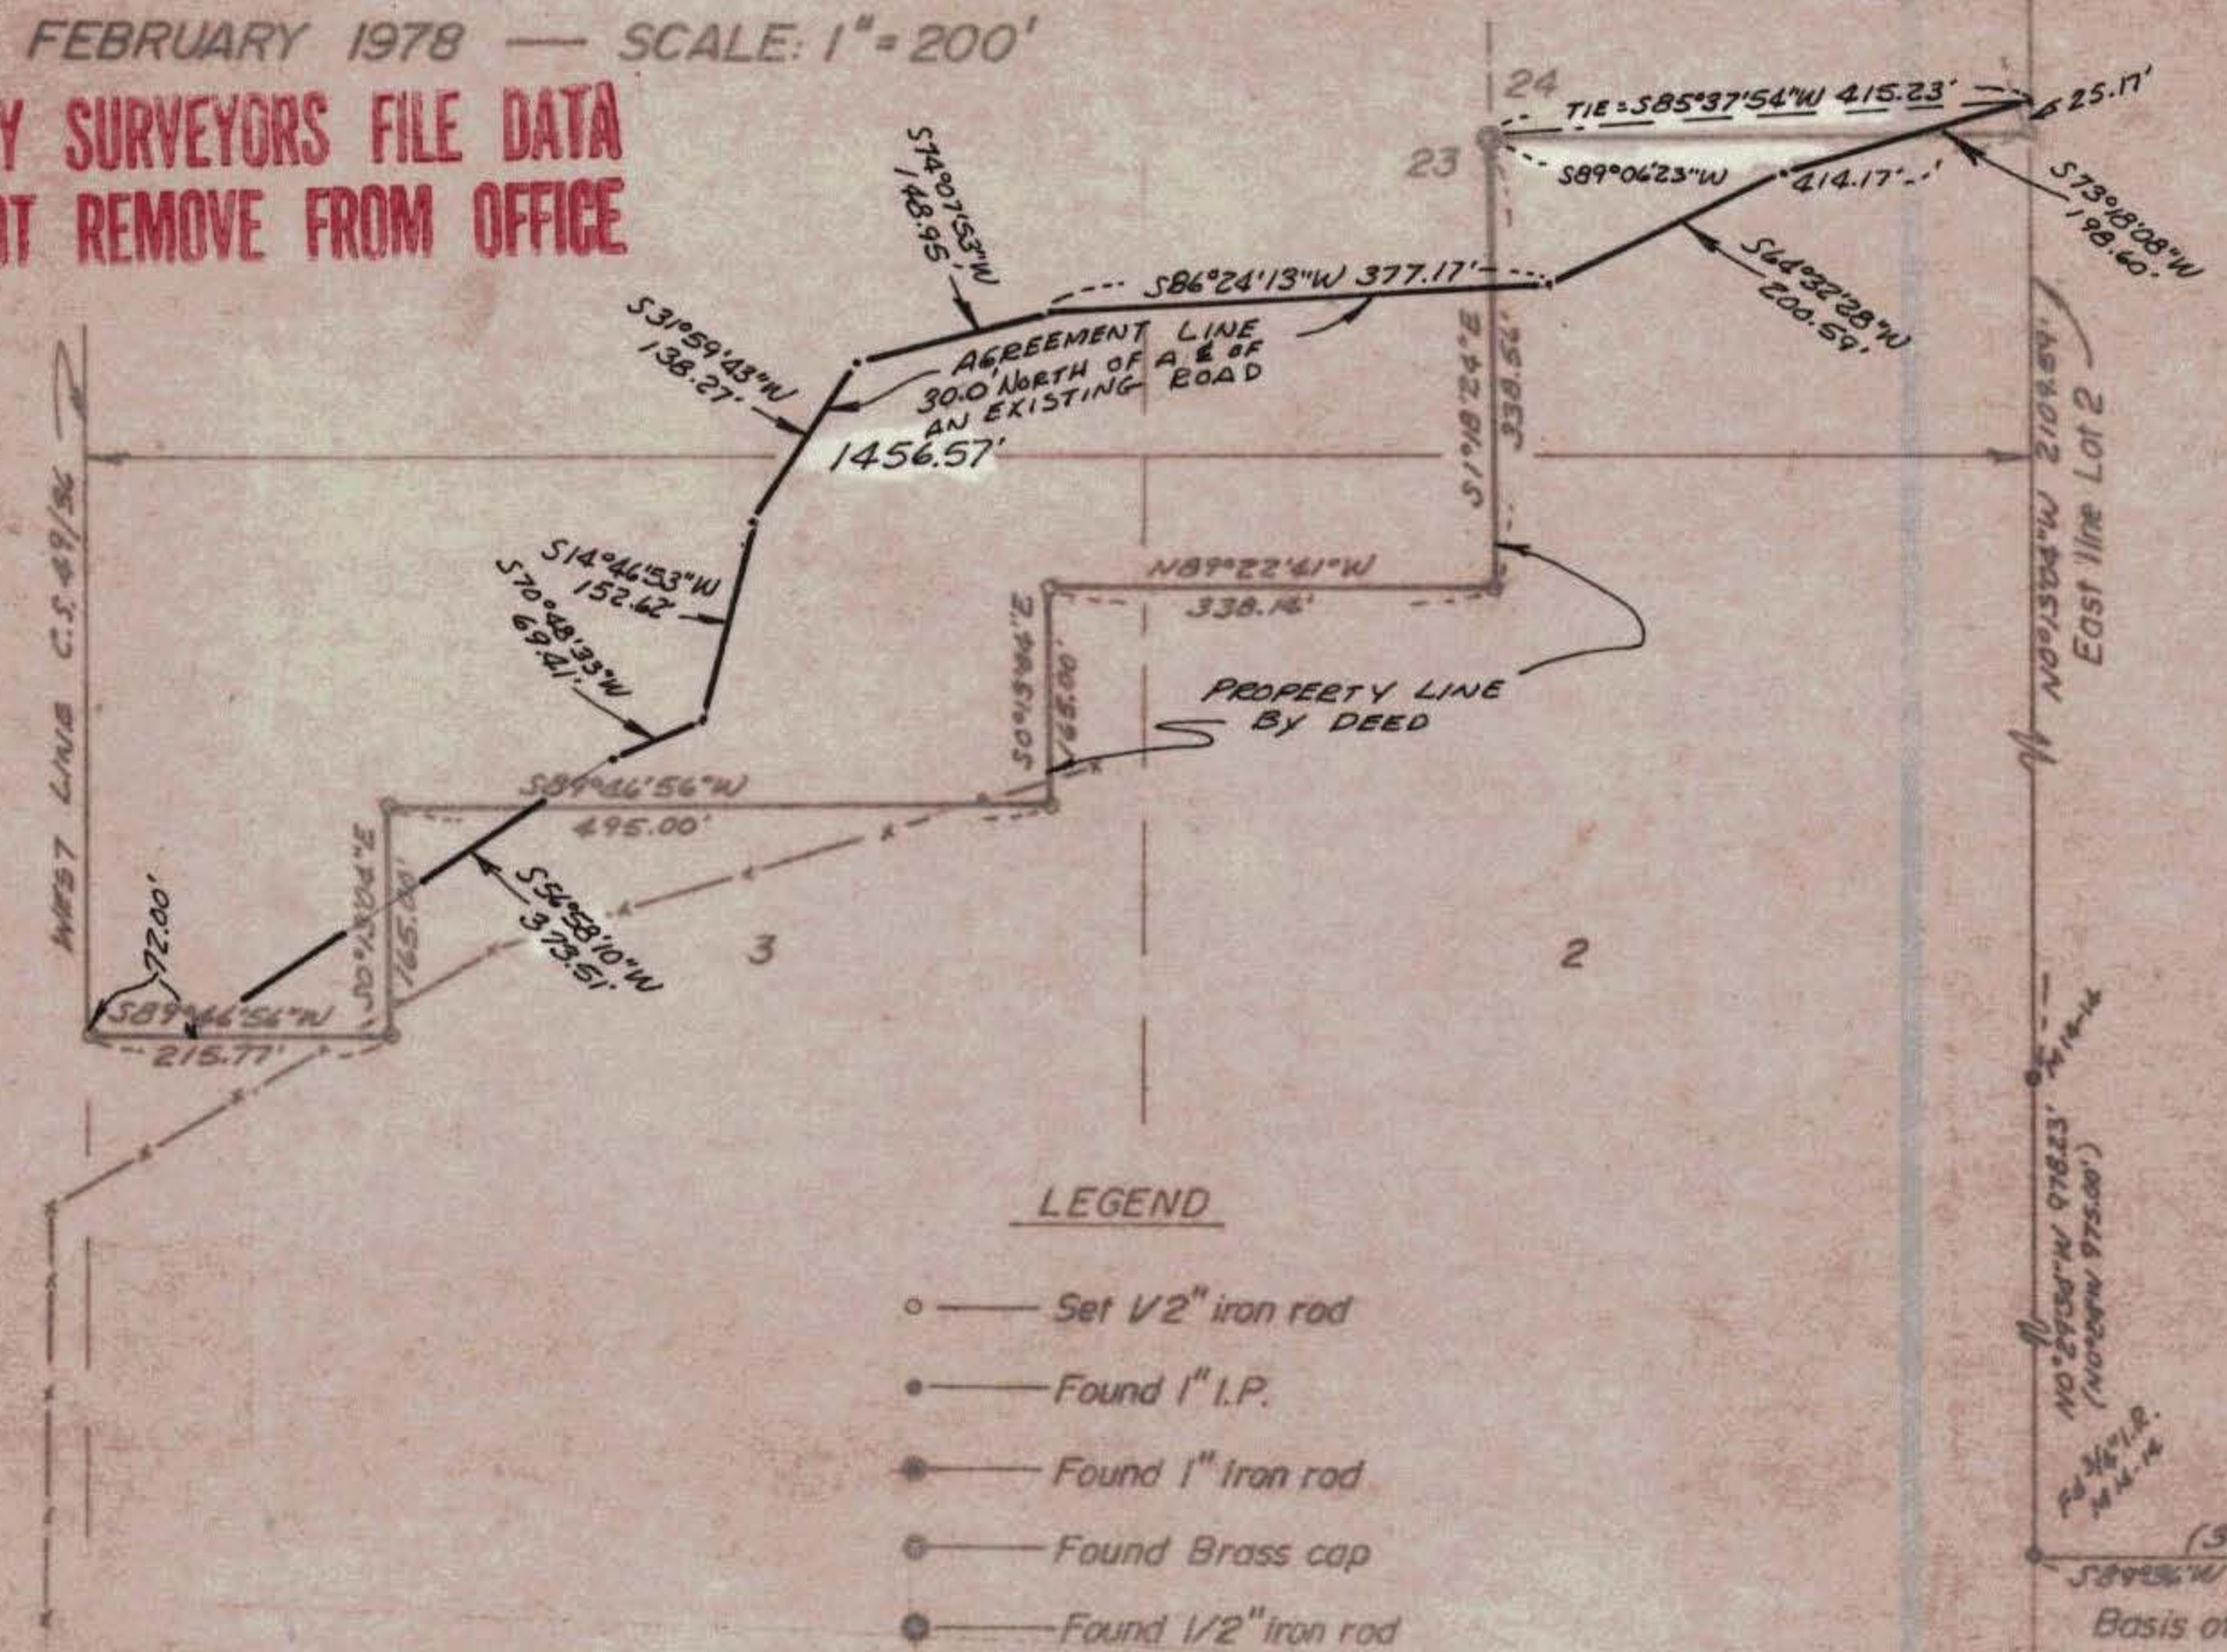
FEBRUARY 1978 — SCALE: 1" = 200'

Y SURVEYORS FILE DATA
IT REMOVE FROM OFFICE

24

23

TIE = S85°37'54"W 415.23'

25.17'

S89°06'23"W 414.17'

S73°18'08"W 198.60'

S74°07'53"W 148.95'

S86°24'13"W 377.17'

S64°32'28"W 200.59'

S31°59'43"W 138.27'

AGREEMENT LINE 30.0' NORTH OF A ℄ OF AN EXISTING ROAD

1456.57'

S1°18'24"E 338.52'

N0°15'40"W 2103.59'

East line Lot 2

WEST LINE C.S. 89/56

S14°46'53"W 152.62'

S70°48'33"W 69.41'

N89°22'41"W 338.16'

S0°15'46"E 65.00'

PROPERTY LINE BY DEED

S89°46'56"W 495.00'

S56°58'10"W 373.51'

72.00'

S89°46'56"W 215.77'

N0°15'00"E 165.00'

3

2

N0°29'16"W 978.23' (N0°00'W 975.00')

1/16-16

Fd 3/4" I.P. 1/4 14-14

LEGEND

Set 1/2" iron rod

Found 1" I.P.

Found 1" Iron rod

Found Brass cap

Found 1/2" iron rod

(3

S89°36'W

Basis o